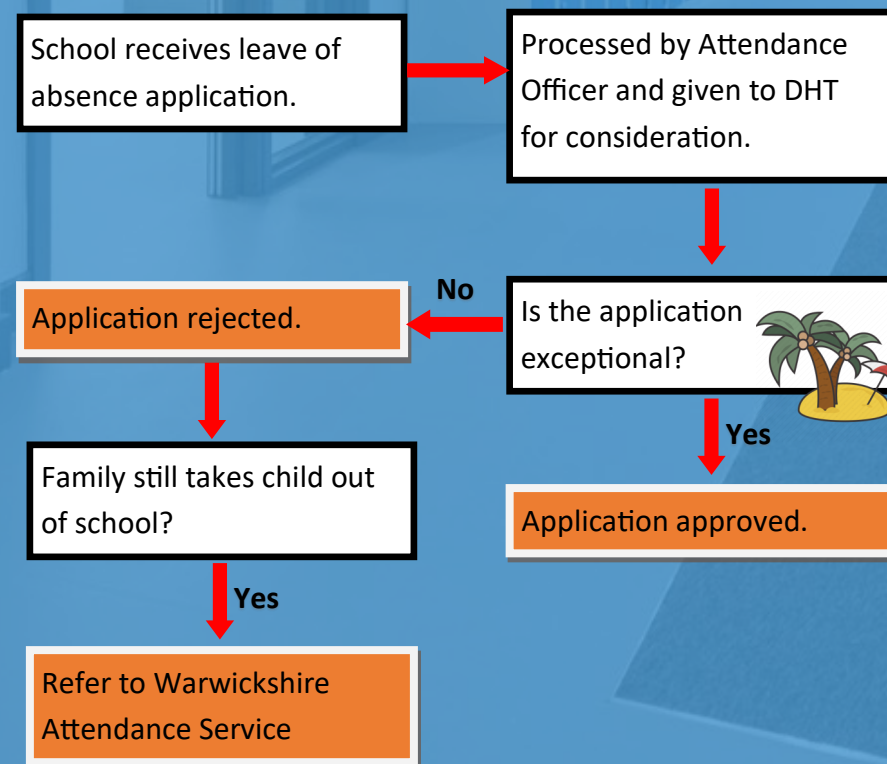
School receives leave of absence application.

Processed by Attendance Officer and given to DHT for consideration.

Is the application exceptional?

No

Application rejected.

Yes

Application approved.

Family still takes child out of school?

Yes

Refer to Warwickshire Attendance Service